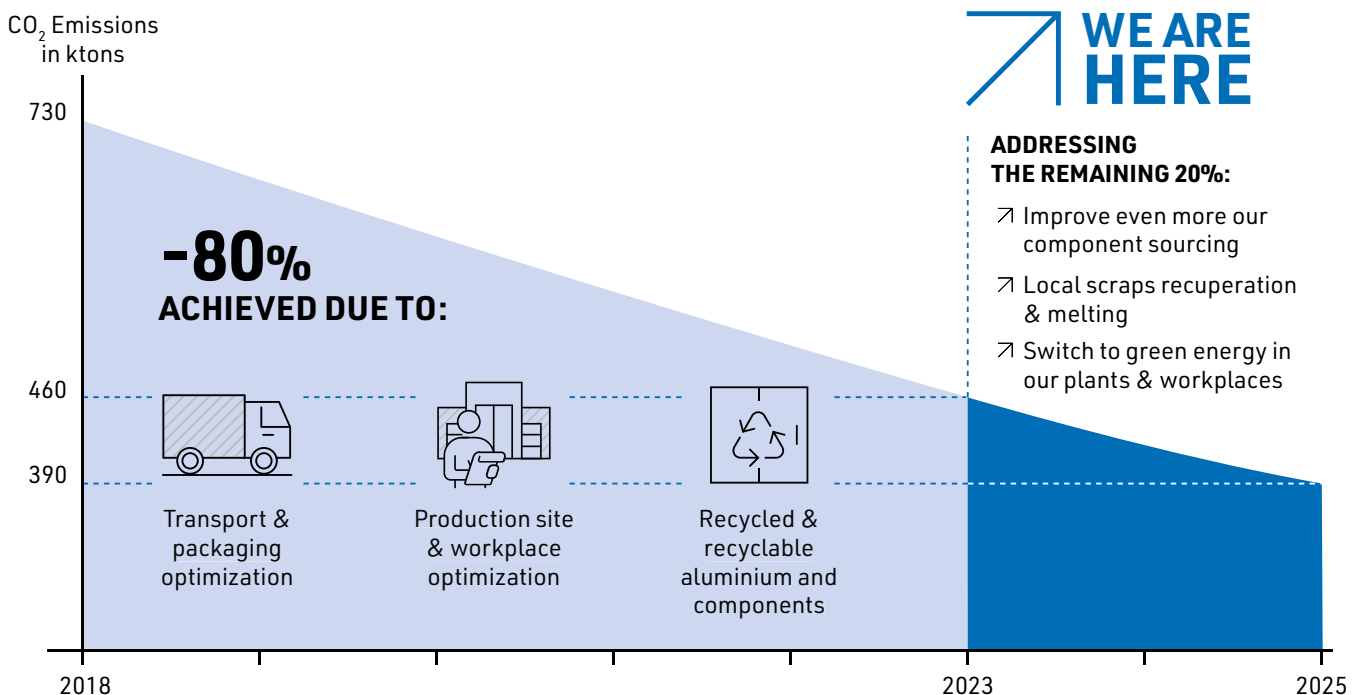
$CO_2$ Emissions in ktons

730

460

390

2018

2023

2025

WE ARE HERE

-80%
ACHIEVED DUE TO:

Transport & packaging optimization

Production site & workplace optimization

Recycled & recyclable aluminium and components

ADDRESSING THE REMAINING 20%:

↗ Improve even more our component sourcing

↗ Local scraps recuperation & melting

↗ Switch to green energy in our plants & workplaces